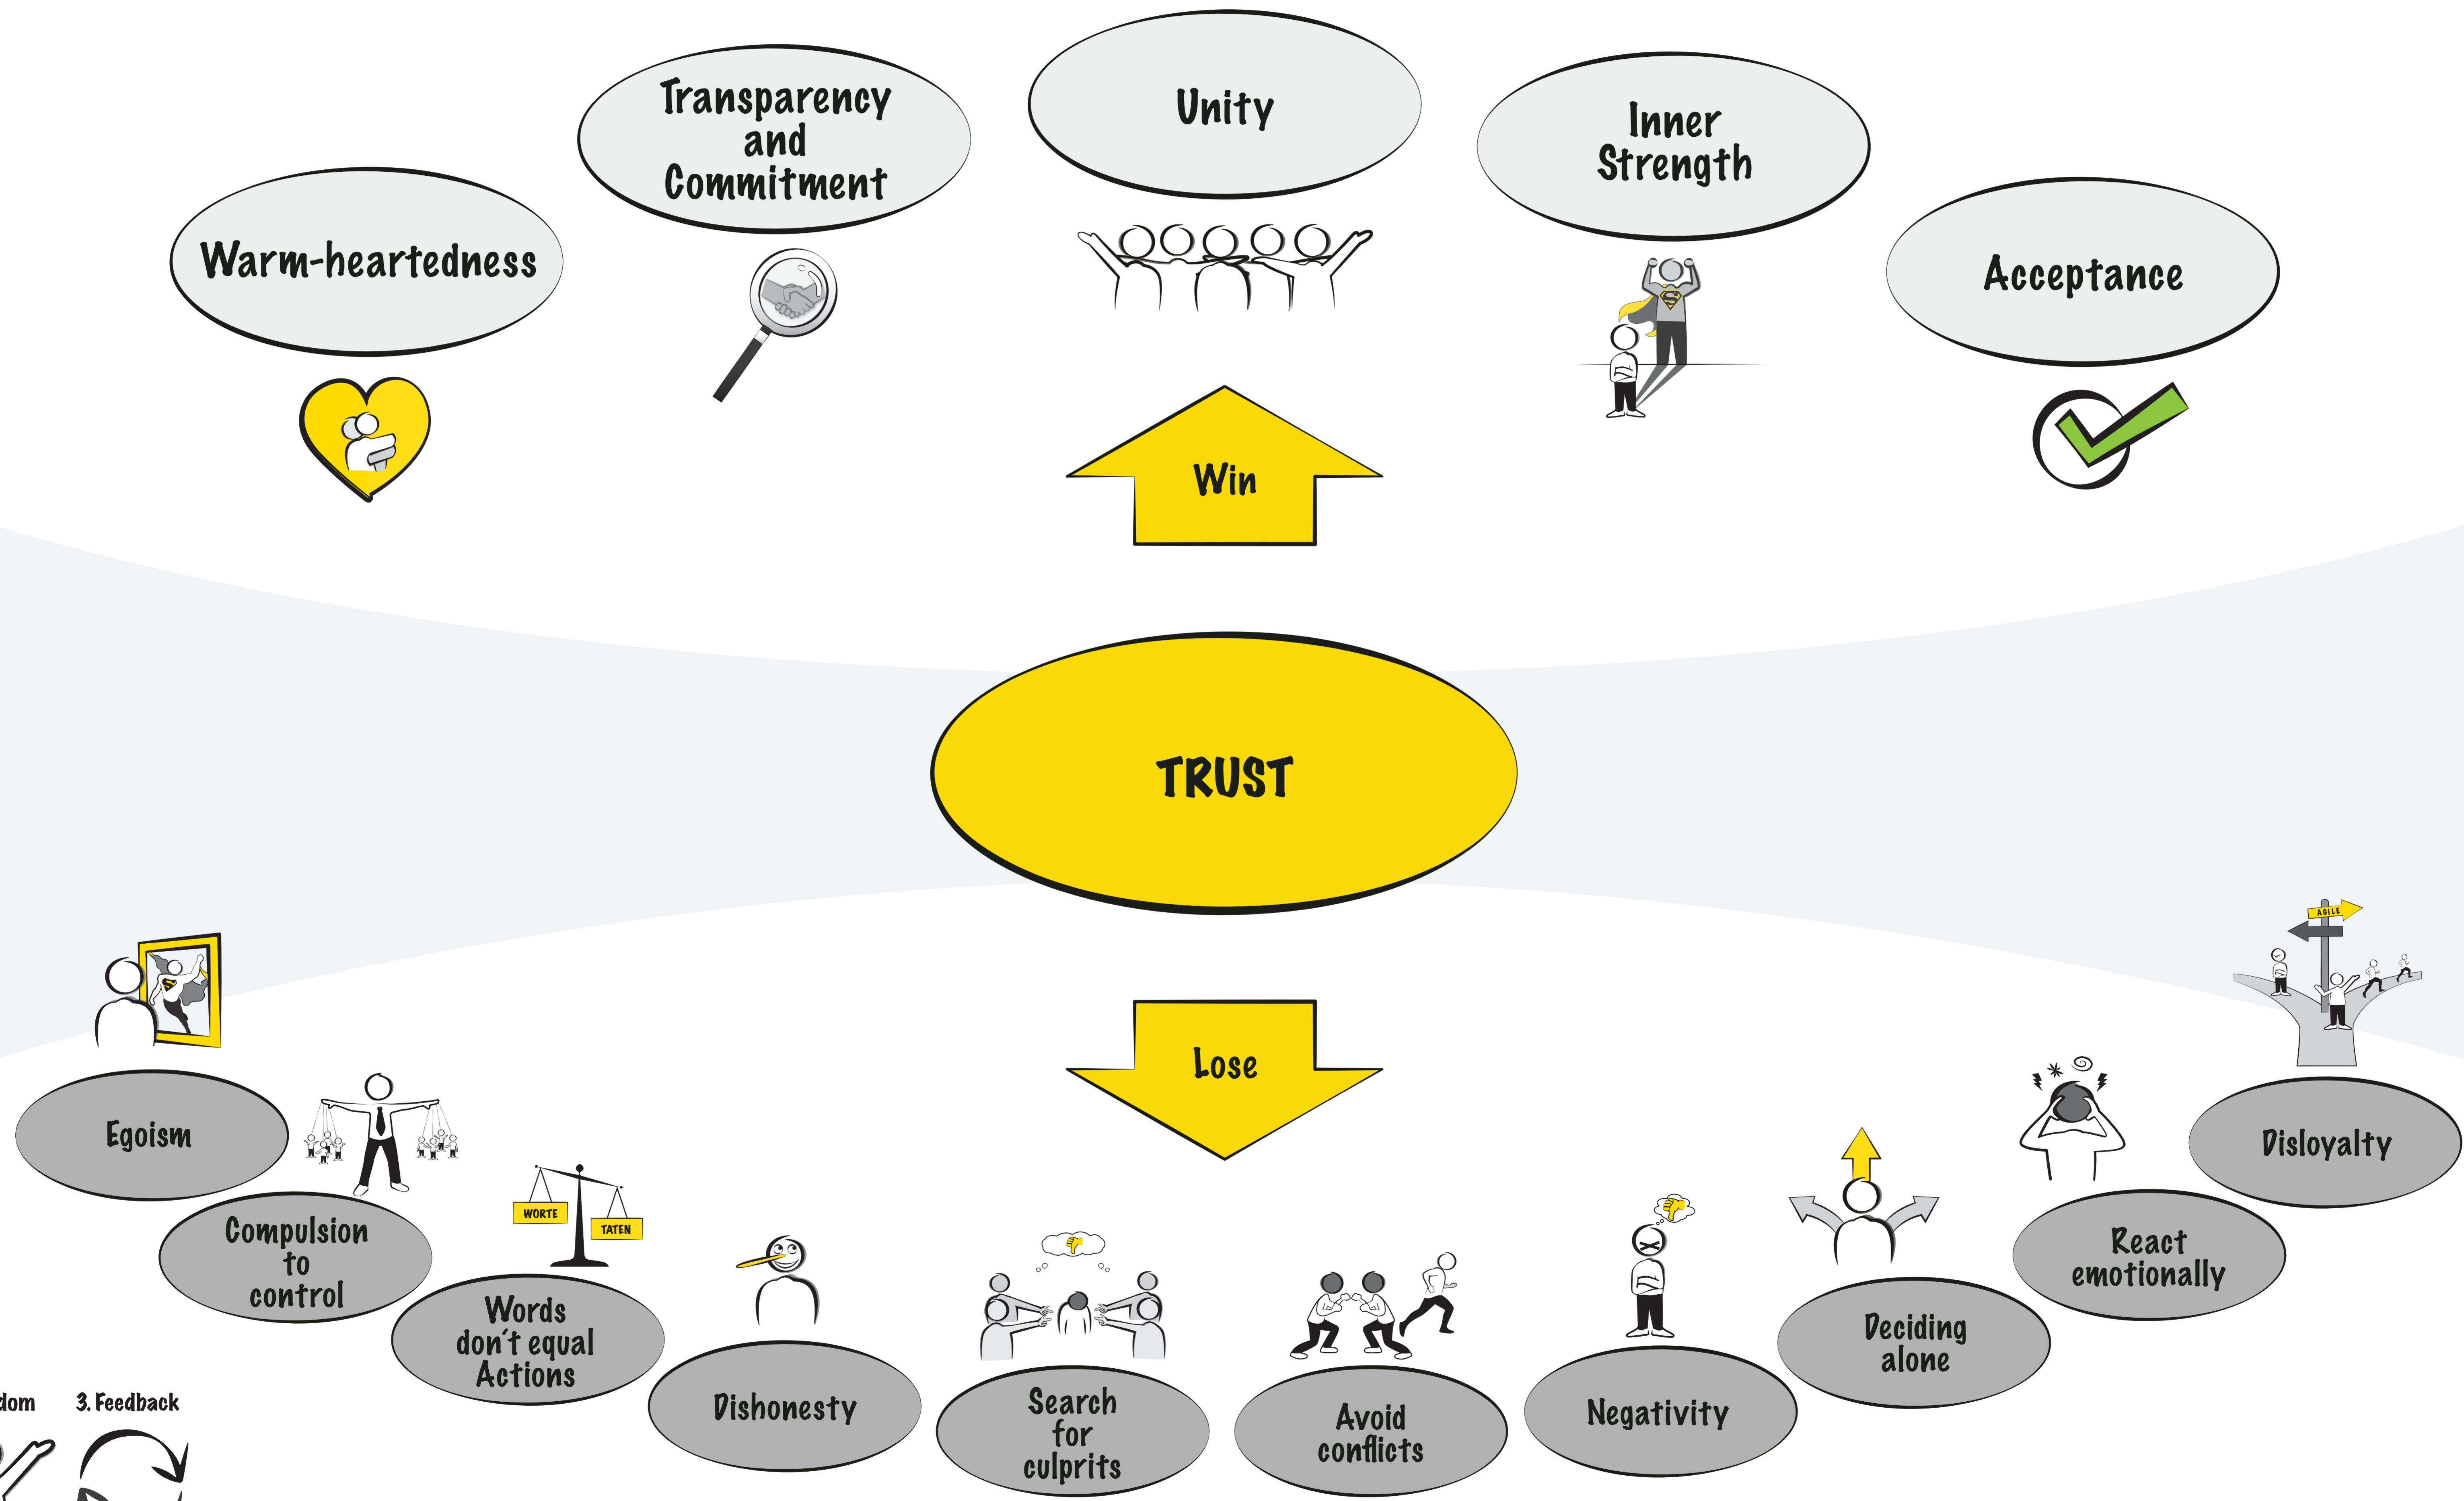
Warm-heartedness

Transparency and Commitment

Unity

Inner Strength

Acceptance

Win

TRUST

Lose

AGILE

Egoism

Compulsion to control

WORTE

TATEN

Words don´t equal Actions

Dishonesty

Search for culprits

Avoid conflicts

Negativity

Deciding alone

React emotionally

Disloyalty

dom

3. Feedback